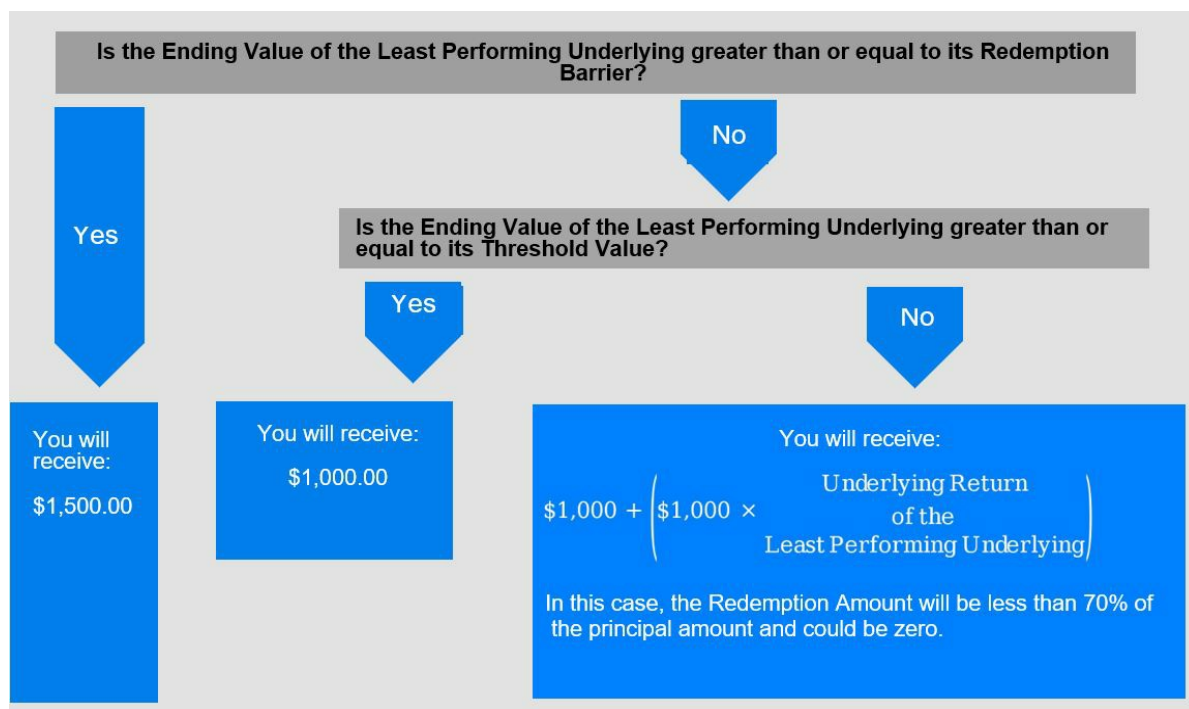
Is the Ending Value of the Least Performing Underlying greater than or equal to its Redemption Barrier?

No

Yes

Is the Ending Value of the Least Performing Underlying greater than or equal to its Threshold Value?

Yes

No

You will receive:

$1,500.00

You will receive:

$1,000.00

You will receive:

$\$1,000 + \left(\$1,000 \times \begin{array}{c}\text{Underlying Return} \\ \text{of the} \\ \text{Least Performing Underlying}\end{array}\right)$

In this case, the Redemption Amount will be less than 70% of the principal amount and could be zero.